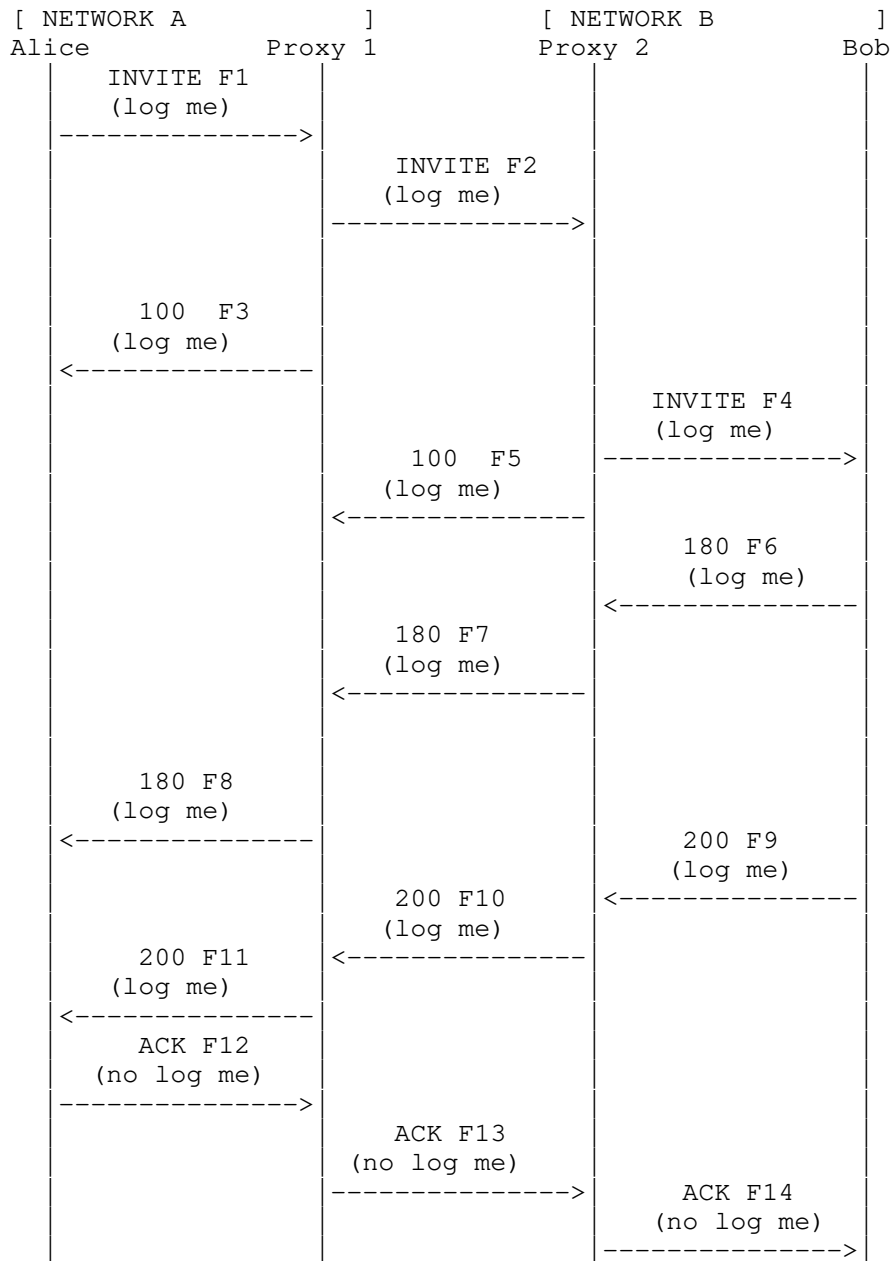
[ NETWORK A ] [ NETWORK B ]
Alice Proxy 1 Proxy 2 Bob

INVITE F1
(log me)

INVITE F2
(log me)

100 F3
(log me)

INVITE F4
(log me)

100 F5
(log me)

180 F6
(log me)

180 F7
(log me)

180 F8
(log me)

200 F9
(log me)

200 F10
(log me)

200 F11
(log me)

ACK F12
(no log me)

ACK F13
(no log me)

ACK F14
(no log me)